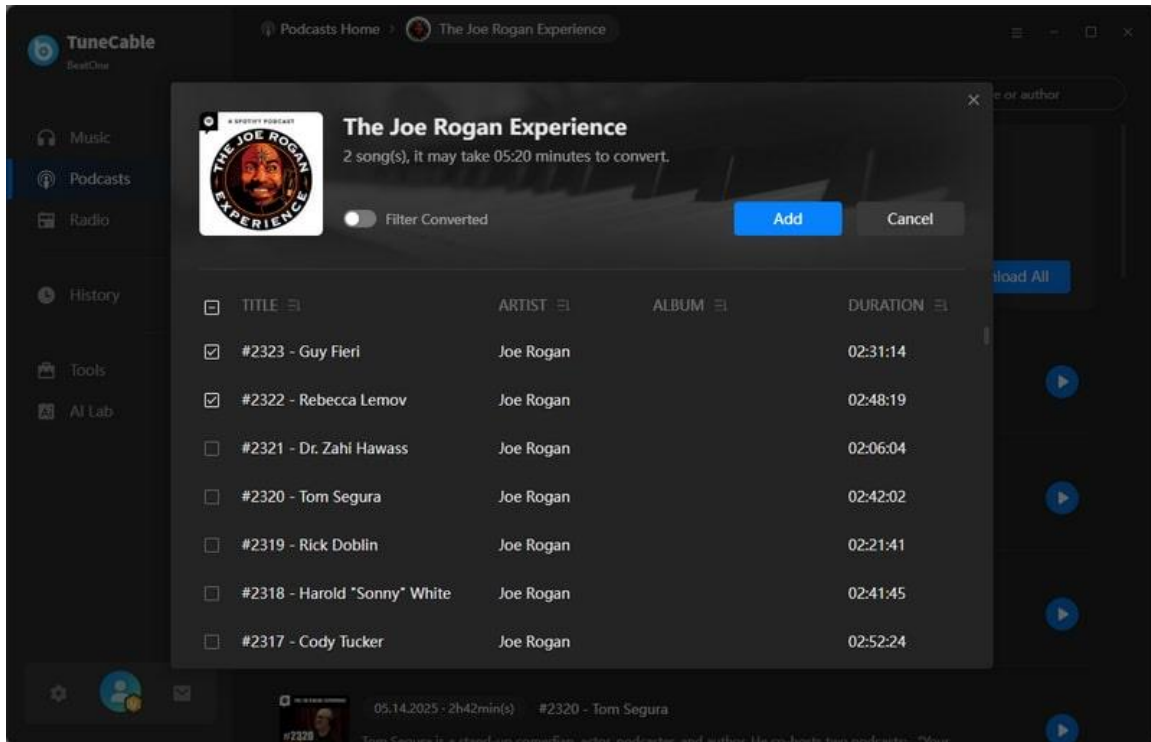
TuneCable
BeatOne

Music
Podcasts
Radio

History

Tools
AI Lab

Podcasts Home > The Joe Rogan Experience

e or author

load All

A SPOTIFY PODCAST
THE JOE ROGAN EXPERIENCE

The Joe Rogan Experience
2 song(s), it may take 05:20 minutes to convert.

Filter Converted

Add
Cancel

| | TITLE | ARTIST | ALBUM | DURATION |
|---|---|---|---|---|
| ☑ | #2323 - Guy Fieri | Joe Rogan | | 02:31:14 |
| ☑ | #2322 - Rebecca Lemov | Joe Rogan | | 02:48:19 |
| ☐ | #2321 - Dr. Zahi Hawass | Joe Rogan | | 02:06:04 |
| ☐ | #2320 - Tom Segura | Joe Rogan | | 02:42:02 |
| ☐ | #2319 - Rick Doblin | Joe Rogan | | 02:21:41 |
| ☐ | #2318 - Harold "Sonny" White | Joe Rogan | | 02:41:45 |
| ☐ | #2317 - Cody Tucker | Joe Rogan | | 02:52:24 |

#2320
05.14.2025 · 2h42min(s) #2320 - Tom Segura
Tom Segura is a stand-up comedian, actor, podcaster, and author. He co-hosts two podcasts, "Your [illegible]